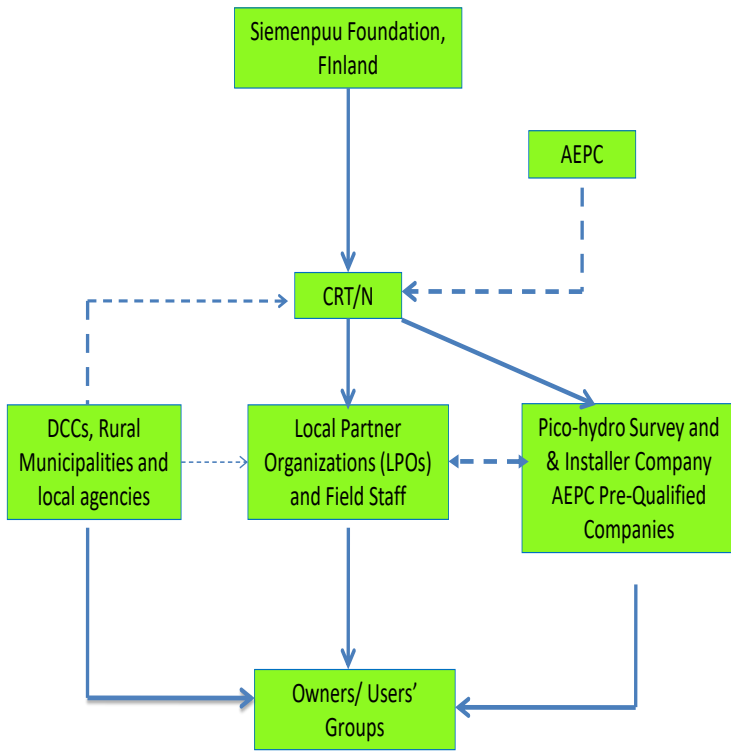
Siemenpuu Foundation, FInland

AEPC

CRT/N

DCCs, Rural Municipalities and local agencies

Local Partner Organizations (LPOs) and Field Staff

Pico-hydro Survey and & Installer Company AEPC Pre-Qualified Companies

Owners/ Users' Groups